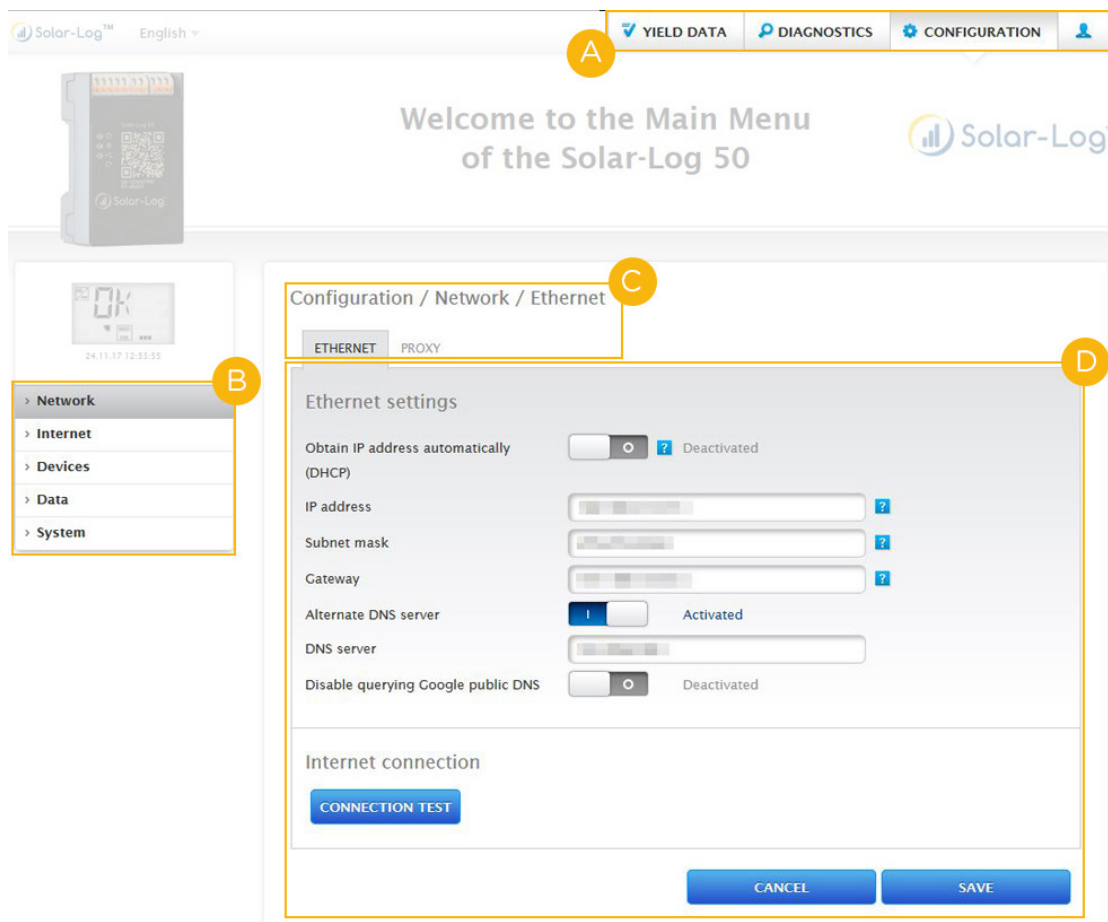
Solar-Log™ English

YIELD DATA DIAGNOSTICS CONFIGURATION

A

Welcome to the Main Menu of the Solar-Log 50

Solar-Log

OK

24.11.17 12:33:55

B

› Network
› Internet
› Devices
› Data
› System

Configuration / Network / Ethernet

C

ETHERNET PROXY

D

Ethernet settings

Obtain IP address automatically (DHCP) O ? Deactivated

IP address ?

Subnet mask ?

Gateway ?

Alternate DNS server I Activated

DNS server

Disable querying Google public DNS O Deactivated

Internet connection

CONNECTION TEST

CANCEL SAVE